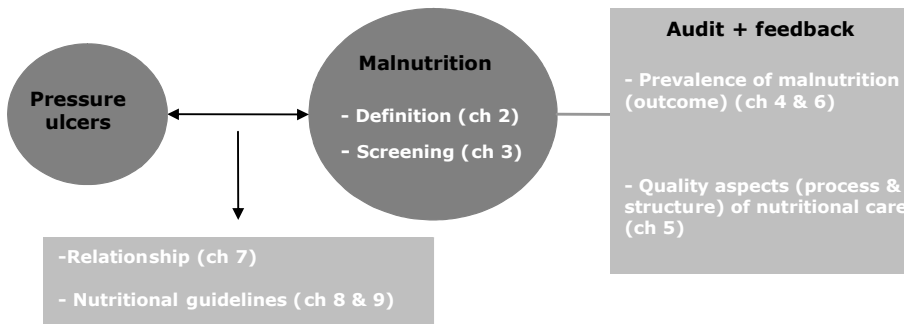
Pressure ulcers

Malnutrition

- Definition (ch 2)

- Screening (ch 3)

Audit + feedback

- Prevalence of malnutrition (outcome) (ch 4 & 6)

- Quality aspects (process & structure) of nutritional care (ch 5)

-Relationship (ch 7)

- Nutritional guidelines (ch 8 & 9)